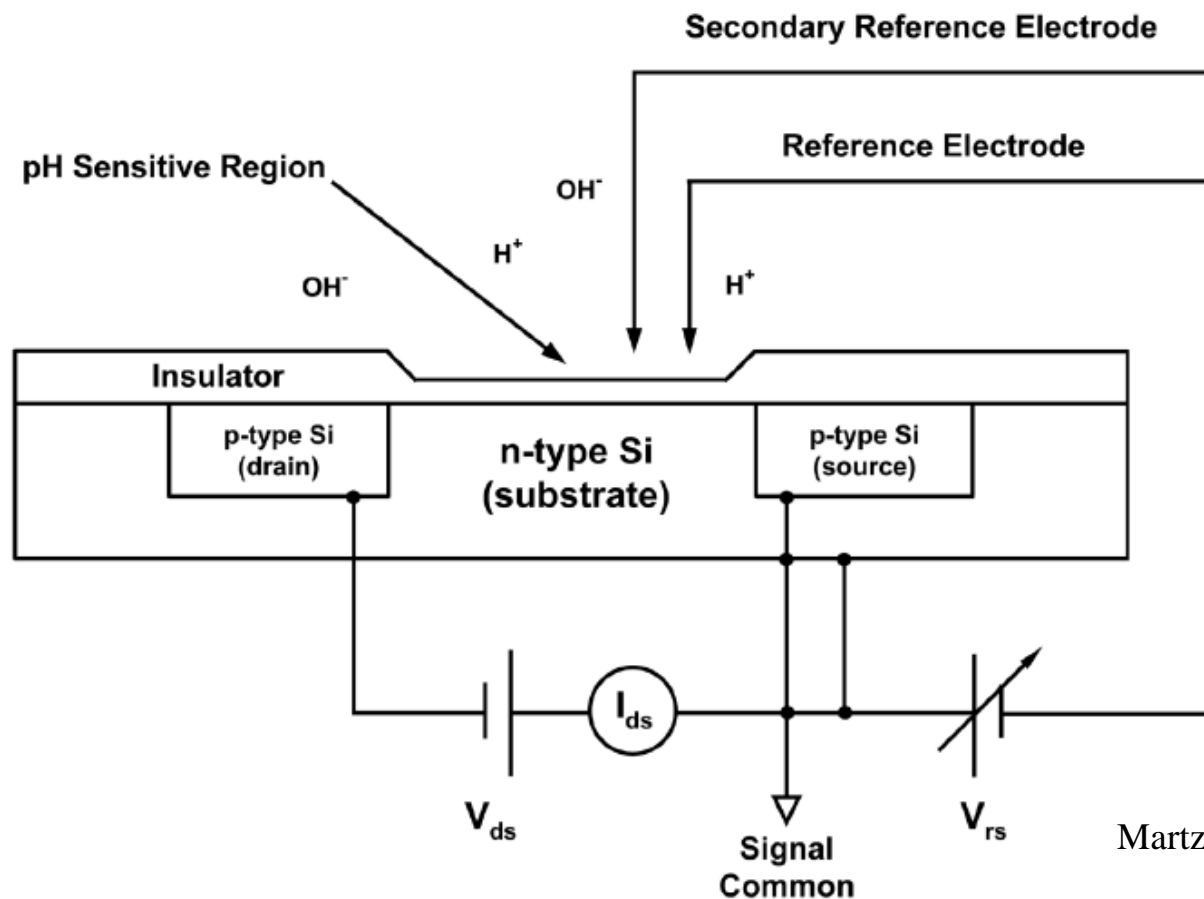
Secondary Reference Electrode

Reference Electrode

pH Sensitive Region

$OH^-$

$H^+$

$OH^-$

$H^+$

Insulator

p-type Si (drain)

n-type Si (substrate)

p-type Si (source)

$I_{ds}$

$V_{ds}$

Signal Common

$V_{rs}$

Martz